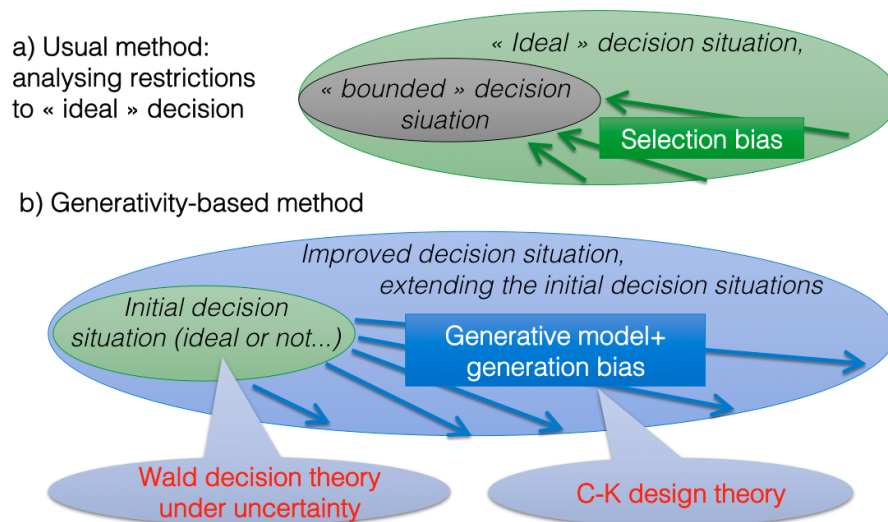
a) Usual method: analysing restrictions to « ideal » decision

« Ideal » decision situation,

« bounded » decision siuation

Selection bias

b) Generativity-based method

Improved decision situation, extending the initial decision situations

Initial decision situation (ideal or not...)

Generative model+ generation bias

Wald decision theory under uncertainty

C-K design theory